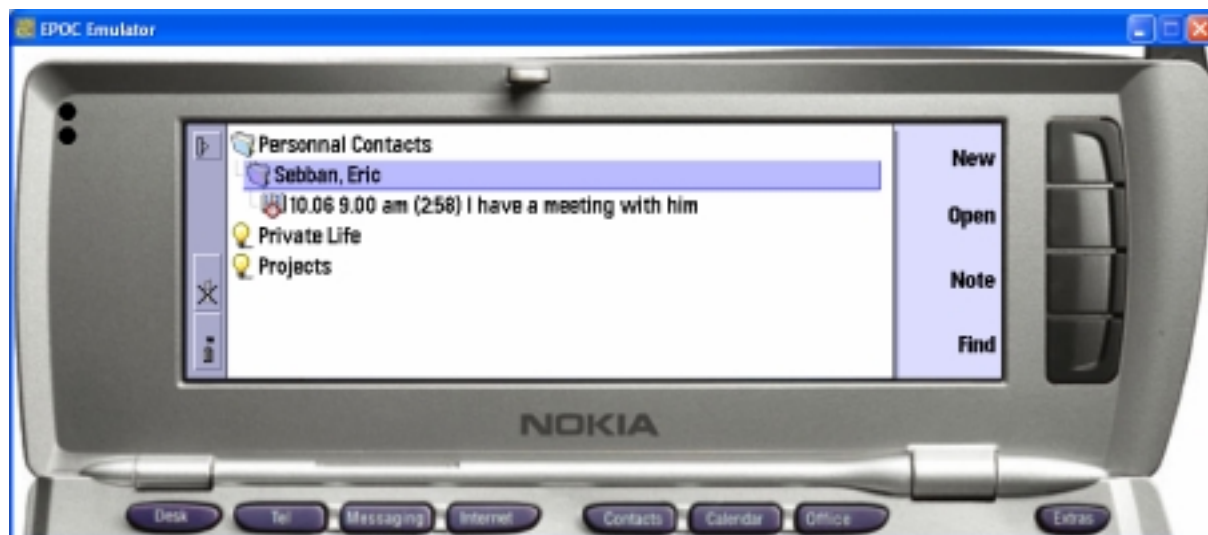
EPOC Emulator

Personnal Contacts
Sebban, Eric
10.06 9.00 am (2:58) I have a meeting with him
Private Life
Projects

New
Open
Note
Find

NOKIA

Desk
Tel
Messaging
Internet
Contacts
Calendar
Office
Extras